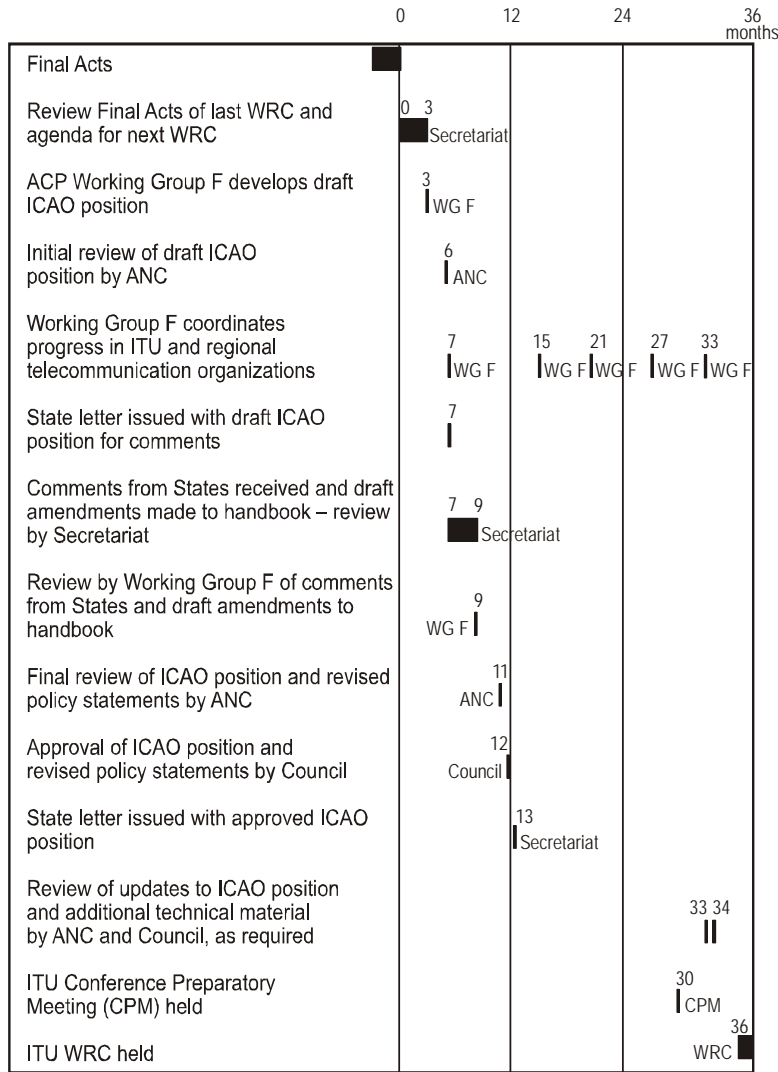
| | 0 | 12 | 24 | 36 months |
|---|---|---|---|---|
| Final Acts | | | | |
| Review Final Acts of last WRC and agenda for next WRC | 0 3 Secretariat | | | |
| ACP Working Group F develops draft ICAO position | 3 WG F | | | |
| Initial review of draft ICAO position by ANC | 6 ANC | | | |
| Working Group F coordinates progress in ITU and regional telecommunication organizations | 7 WG F | 15 WG F 21 WG F | 27 WG F 33 WG F | |
| State letter issued with draft ICAO position for comments | 7 | | | |
| Comments from States received and draft amendments made to handbook – review by Secretariat | 7 9 Secretariat | | | |
| Review by Working Group F of comments from States and draft amendments to handbook | 9 WG F | | | |
| Final review of ICAO position and revised policy statements by ANC | 11 ANC | | | |
| Approval of ICAO position and revised policy statements by Council | 12 Council | | | |
| State letter issued with approved ICAO position | | 13 Secretariat | | |
| Review of updates to ICAO position and additional technical material by ANC and Council, as required | | | 33 34 | |
| ITU Conference Preparatory Meeting (CPM) held | | | 30 CPM | |
| ITU WRC held | | | | 36 WRC |